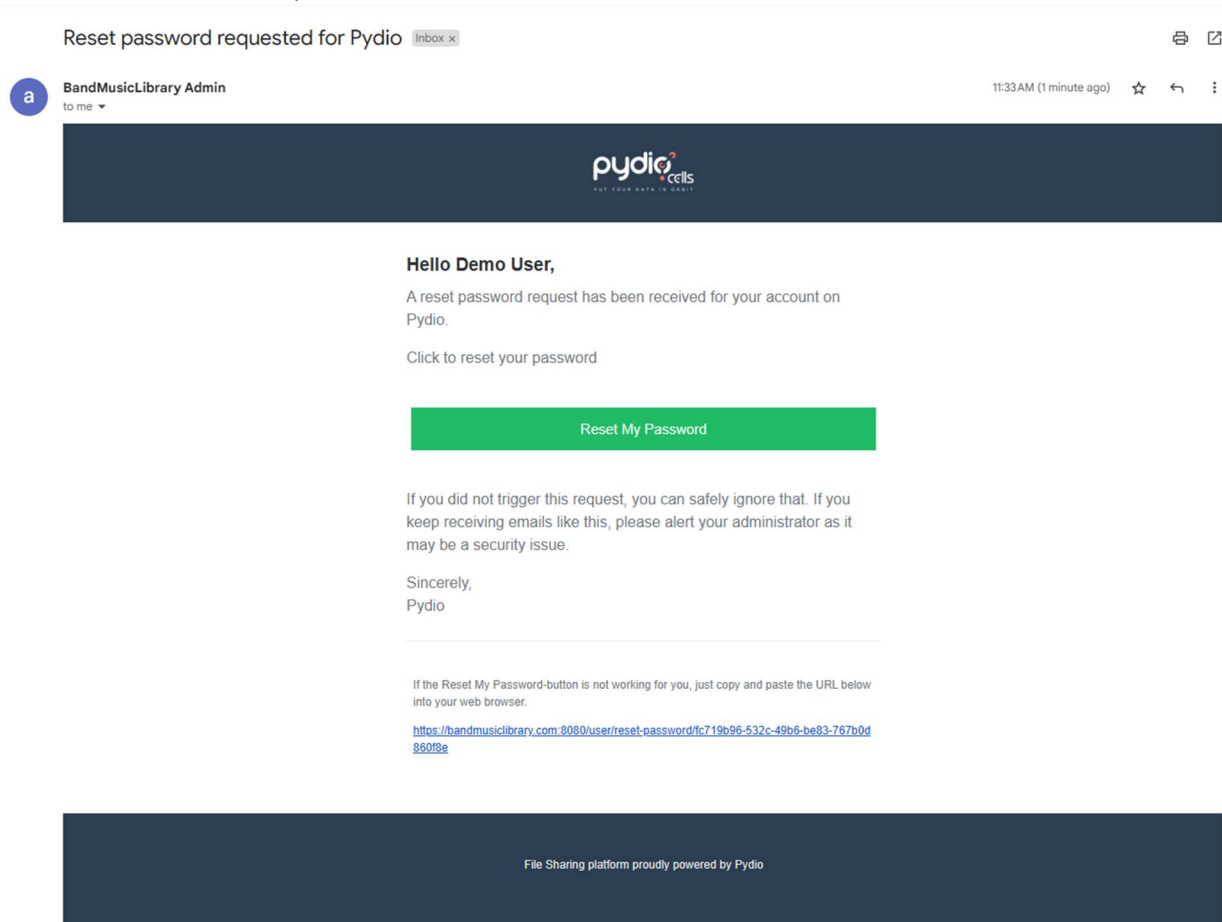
Reset password requested for Pydio Inbox ×

a

BandMusicLibrary Admin
to me

11:33 AM (1 minute ago)

pydio cells
PUT YOUR DATA IN ORBIT

Hello Demo User,

A reset password request has been received for your account on Pydio.

Click to reset your password

Reset My Password

If you did not trigger this request, you can safely ignore that. If you keep receiving emails like this, please alert your administrator as it may be a security issue.

Sincerely,
Pydio

If the Reset My Password-button is not working for you, just copy and paste the URL below into your web browser.

https://bandmusiclibrary.com:8080/user/reset-password/fc719b96-532c-49b6-be83-767b0d860f8e

File Sharing platform proudly powered by Pydio